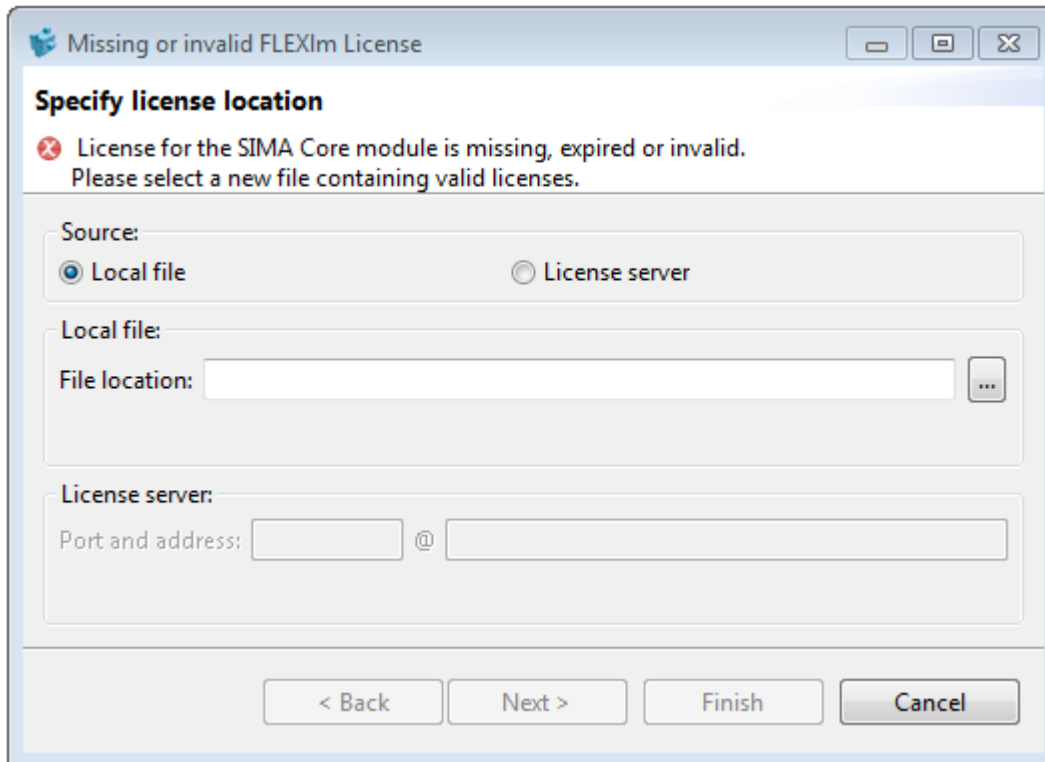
Missing or invalid FLEXlm License

Specify license location

License for the SIMA Core module is missing, expired or invalid.
Please select a new file containing valid licenses.

Source:
Local file
License server

Local file:
File location:
...

License server:
Port and address:
@

< Back
Next >
Finish
Cancel